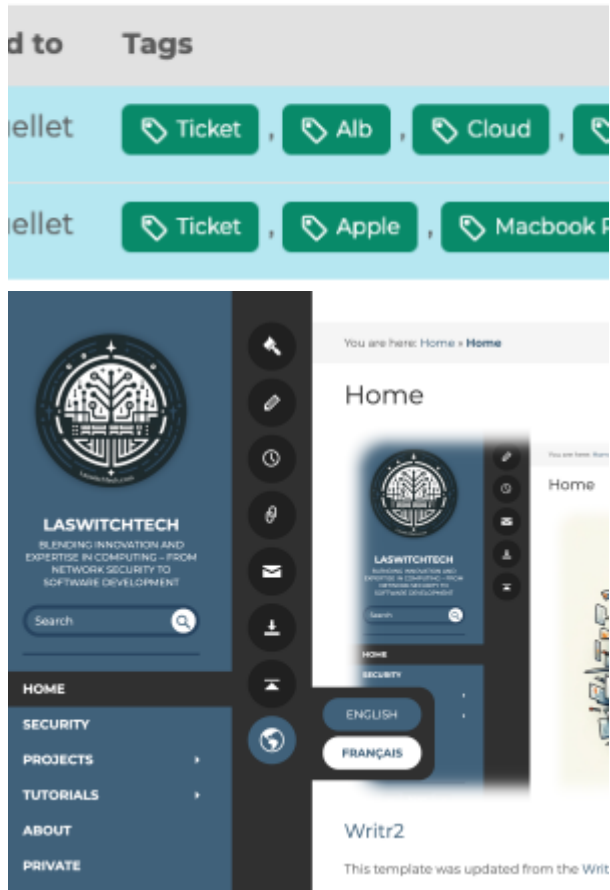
d to Tags

ellet Ticket , Alb , Cloud ,

ellet Ticket , Apple , Macbook P

LASWITCHTECH

BLENDING INNOVATION AND EXPERTISE IN COMPUTING – FROM NETWORK SECURITY TO SOFTWARE DEVELOPMENT

Search

HOME
SECURITY
PROJECTS
TUTORIALS
ABOUT
PRIVATE

ENGLISH
FRANÇAIS

You are here: Home » Home

Home

LASWITCHTECH

BLENDING INNOVATION AND EXPERTISE IN COMPUTING – FROM NETWORK SECURITY TO SOFTWARE DEVELOPMENT

Search

HOME
SECURITY

Home

Writr2

This template was updated from the Writ